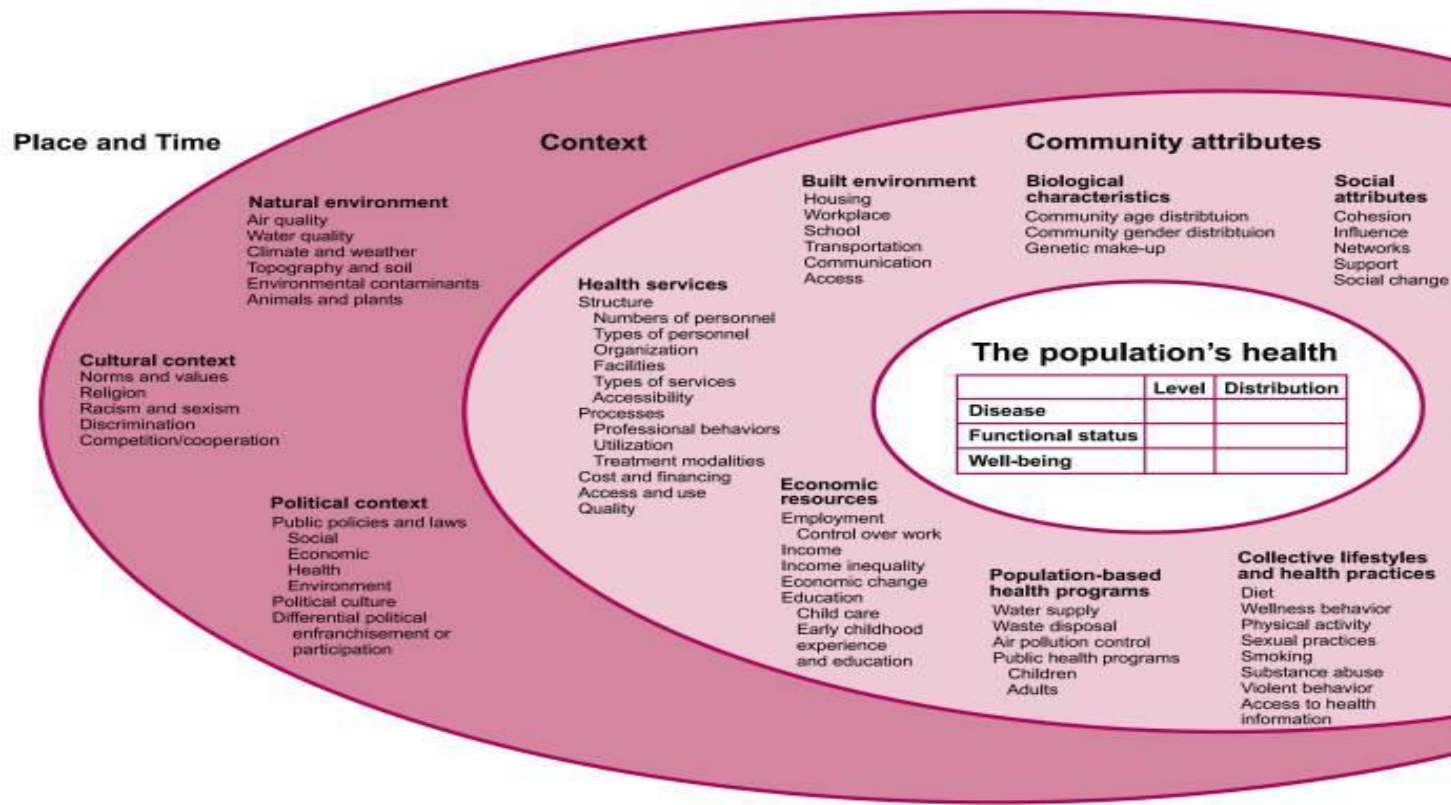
Place and Time

Context

Community attributes

Natural environment
Air quality
Water quality
Climate and weather
Topography and soil
Environmental contaminants
Animals and plants

Cultural context
Norms and values
Religion
Racism and sexism
Discrimination
Competition/cooperation

Political context
Public policies and laws
Social
Economic
Health
Environment
Political culture
Differential political enfranchisement or participation

Health services
Structure
Numbers of personnel
Types of personnel
Organization
Facilities
Types of services
Accessibility
Processes
Professional behaviors
Utilization
Treatment modalities
Cost and financing
Access and use
Quality

Built environment
Housing
Workplace
School
Transportation
Communication
Access

Biological characteristics
Community age distribtuion
Community gender distribtuion
Genetic make-up

Social attributes
Cohesion
Influence
Networks
Support
Social change

The population's health

| | Level | Distribution |
|---|---|---|
| Disease | | |
| Functional status | | |
| Well-being | | |

Economic resources
Employment
Control over work
Income
Income inequality
Economic change
Education
Child care
Early childhood experience and education

Population-based health programs
Water supply
Waste disposal
Air pollution control
Public health programs
Children
Adults

Collective lifestyles and health practices
Diet
Wellness behavior
Physical activity
Sexual practices
Smoking
Substance abuse
Violent behavior
Access to health information